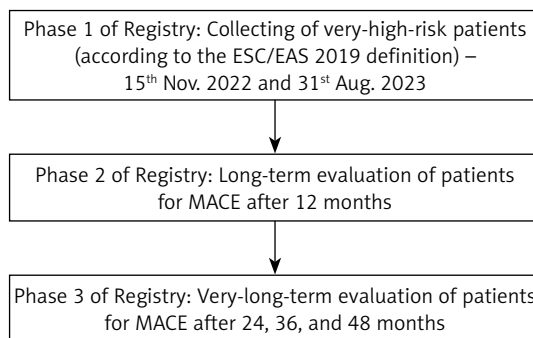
Phase 1 of Registry: Collecting of very-high-risk patients (according to the ESC/EAS 2019 definition) – 15$^{th}$ Nov. 2022 and 31$^{st}$ Aug. 2023

Phase 2 of Registry: Long-term evaluation of patients for MACE after 12 months

Phase 3 of Registry: Very-long-term evaluation of patients for MACE after 24, 36, and 48 months